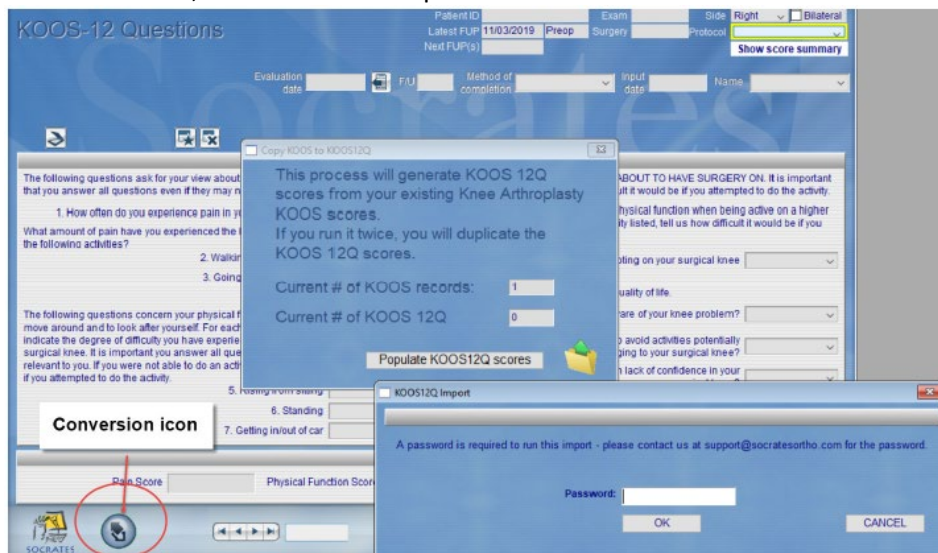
KOOS-12 Questions

Patient ID
Latest FUP 11/03/2019 Preop
Next FUP(s)
Exam
Surgery
Side Right
Bilateral
Protocol
Show score summary

Evaluation date
F/U
Method of completion
Input date
Name

Socrates

The following questions ask for your view about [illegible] that you answer all questions even if they may n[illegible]

1. How often do you experience pain in y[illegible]

What amount of pain have you experienced the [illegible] the following activities?

2. Walkin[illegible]

3. Goin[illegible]

The following questions concern your physical f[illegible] move around and to look after yourself. For each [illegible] indicate the degree of difficulty you have experie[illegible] surgical knee. It is important you answer all que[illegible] relevant to you. If you were not able to do an acti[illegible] if you attempted to do the activity.

5. Rising from sitting

6. Standing

7. Getting in/out of car

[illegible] ABOUT TO HAVE SURGERY ON. It is important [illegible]lt it would be if you attempted to do the activity.

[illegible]hysical function when being active on a higher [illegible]ty listed, tell us how difficult it would be if you

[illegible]oting on your surgical knee

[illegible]uality of life.

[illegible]are of your knee problem?

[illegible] avoid activities potentially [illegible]ging to your surgical knee?

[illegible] lack of confidence in your

Copy KOOS to KOOS12Q

This process will generate KOOS 12Q scores from your existing Knee Arthroplasty KOOS scores.
If you run it twice, you will duplicate the KOOS 12Q scores.

Current # of KOOS records: 1

Current # of KOOS 12Q 0

Populate KOOS12Q scores

Conversion icon

Pain Score

Physical Function Scor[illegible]

SOCRATES

KOOS12Q Import

A password is required to run this import - please contact us at support@socratesortho.com for the password.

Password:

OK

CANCEL